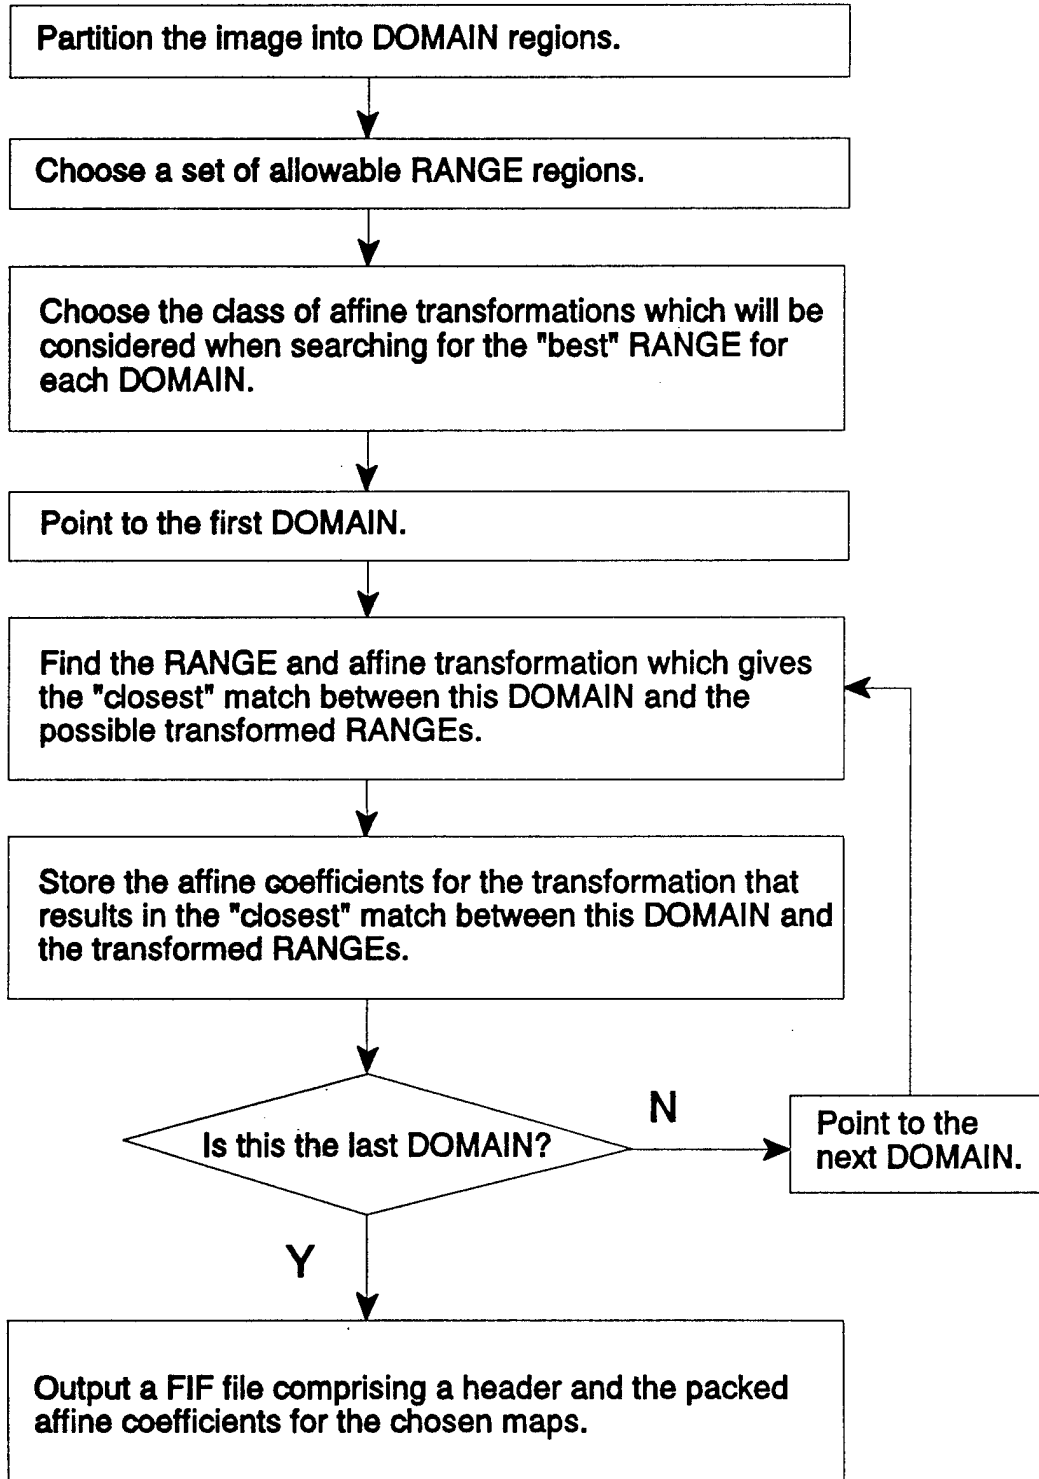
Partition the image into DOMAIN regions.

Choose a set of allowable RANGE regions.

Choose the class of affine transformations which will be considered when searching for the "best" RANGE for each DOMAIN.

Point to the first DOMAIN.

Find the RANGE and affine transformation which gives the "closest" match between this DOMAIN and the possible transformed RANGEs.

Store the affine coefficients for the transformation that results in the "closest" match between this DOMAIN and the transformed RANGEs.

Is this the last DOMAIN?

N

Point to the next DOMAIN.

Y

Output a FIF file comprising a header and the packed affine coefficients for the chosen maps.